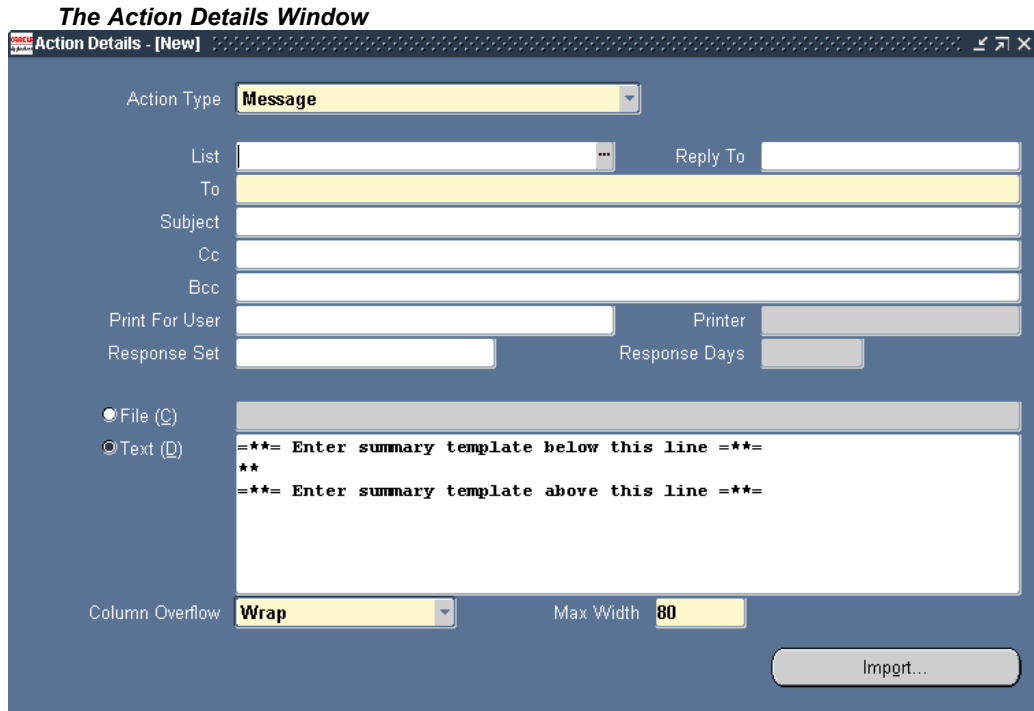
The Action Details Window

Action Details - [New]

Action Type Message

List

Reply To

To

Subject

Cc

Bcc

Print For User

Printer

Response Set

Response Days

File (C)

Text (D)

=**= Enter summary template below this line =**=
**
=**= Enter summary template above this line =**=

Column Overflow Wrap

Max Width 80

Import...